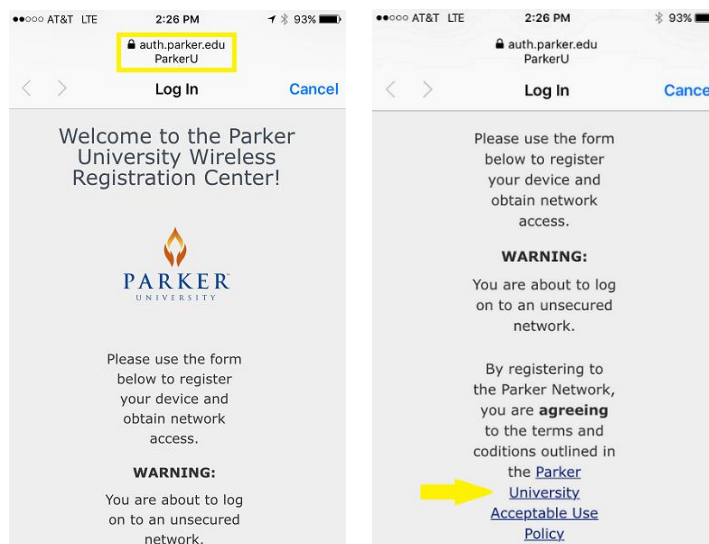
●●○○○ AT&T LTE 2:26 PM 93%

auth.parker.edu
ParkerU

Log In Cancel

Welcome to the Parker University Wireless Registration Center!

PARKER
UNIVERSITY

Please use the form below to register your device and obtain network access.

WARNING:

You are about to log on to an unsecured network.

●●○○○ AT&T LTE 2:26 PM 93%

auth.parker.edu
ParkerU

Log In Cance

Please use the form below to register your device and obtain network access.

WARNING:

You are about to log on to an unsecured network.

By registering to the Parker Network, you are **agreeing** to the terms and coditions outlined in the Parker University Acceptable Use Policy